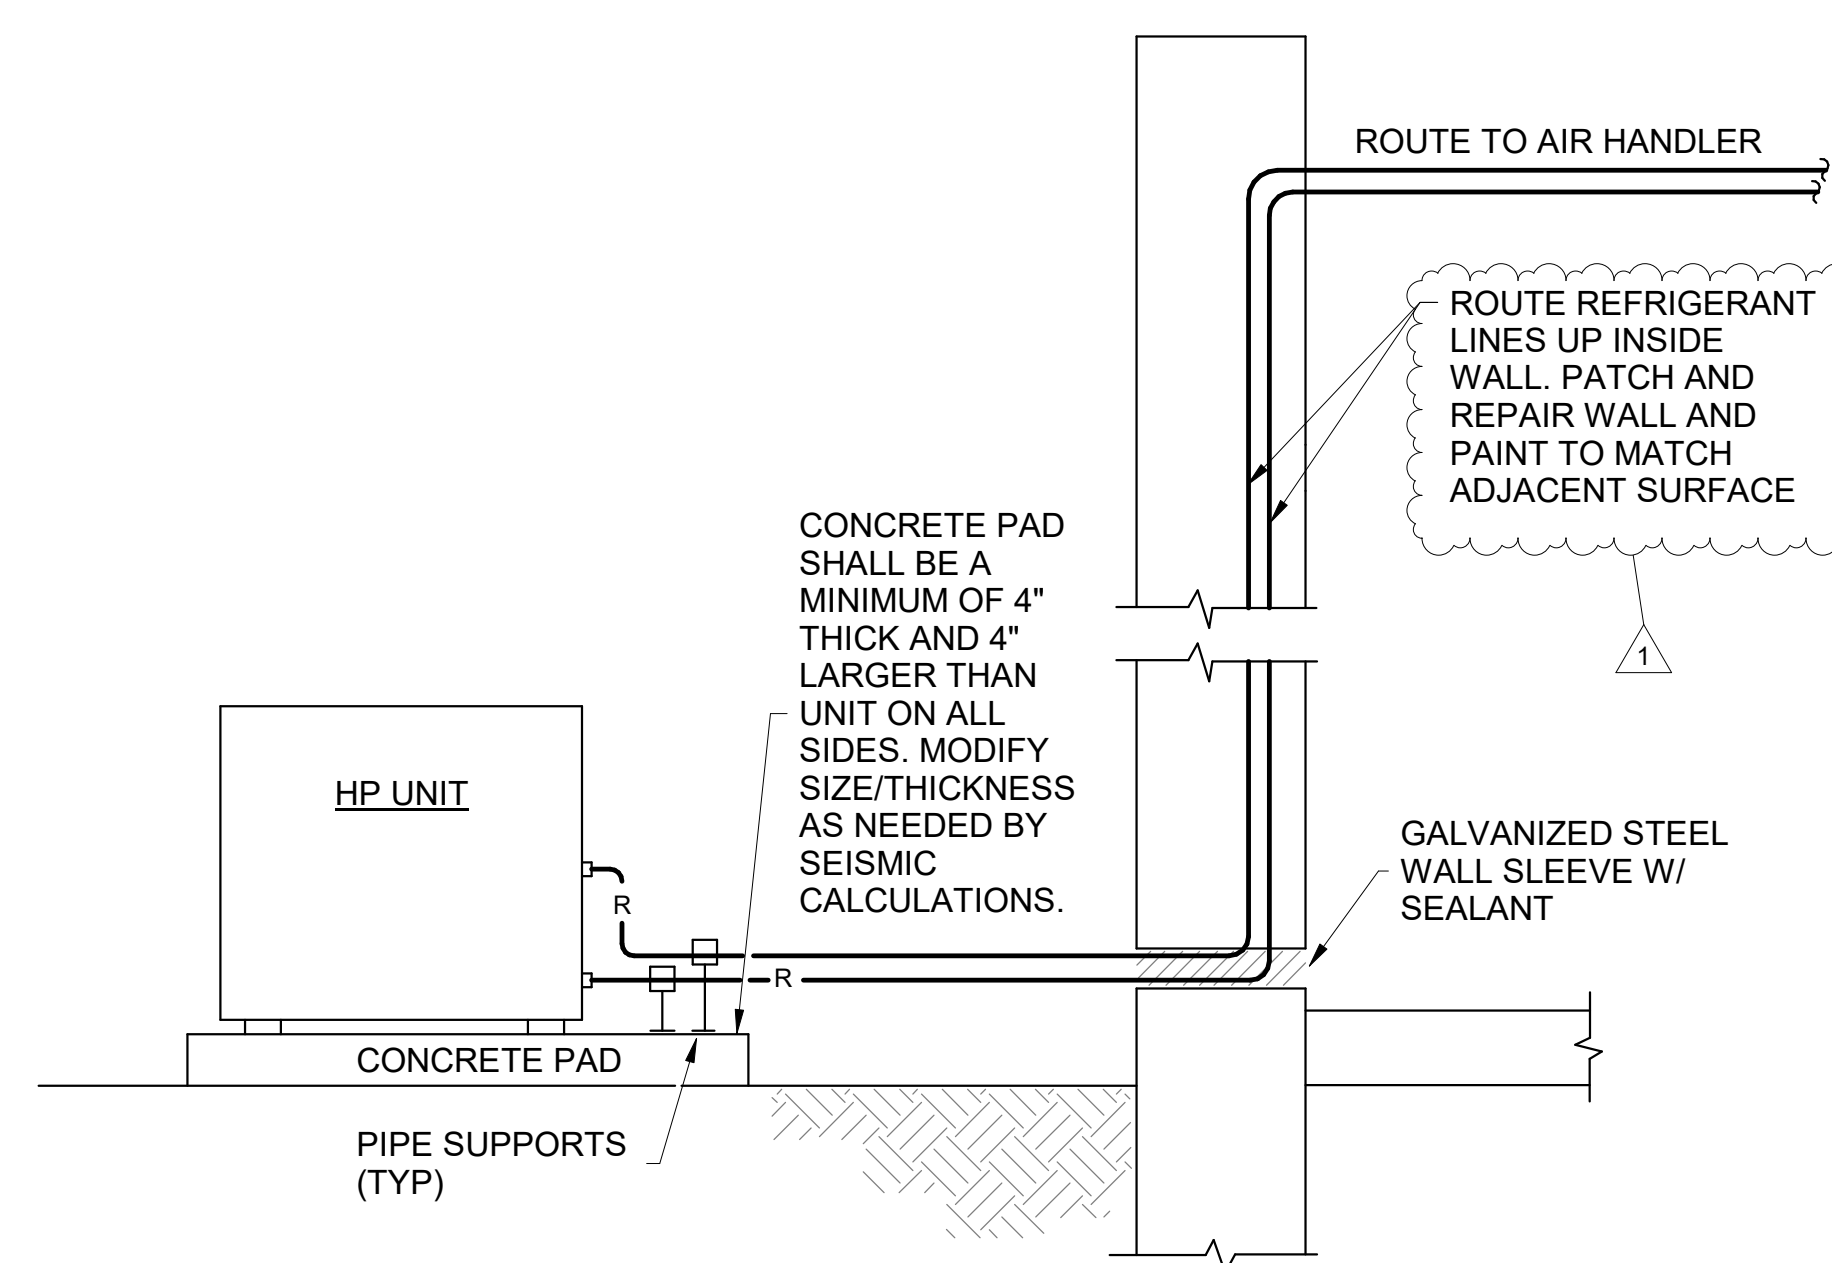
ROUTE TO AIR HANDLER

ROUTE REFRIGERANT LINES UP INSIDE WALL. PATCH AND REPAIR WALL AND PAINT TO MATCH ADJACENT SURFACE

1

CONCRETE PAD SHALL BE A MINIMUM OF 4" THICK AND 4" LARGER THAN UNIT ON ALL SIDES. MODIFY SIZE/THICKNESS AS NEEDED BY SEISMIC CALCULATIONS.

HP UNIT

R

R

GALVANIZED STEEL WALL SLEEVE W/ SEALANT

CONCRETE PAD

PIPE SUPPORTS (TYP)